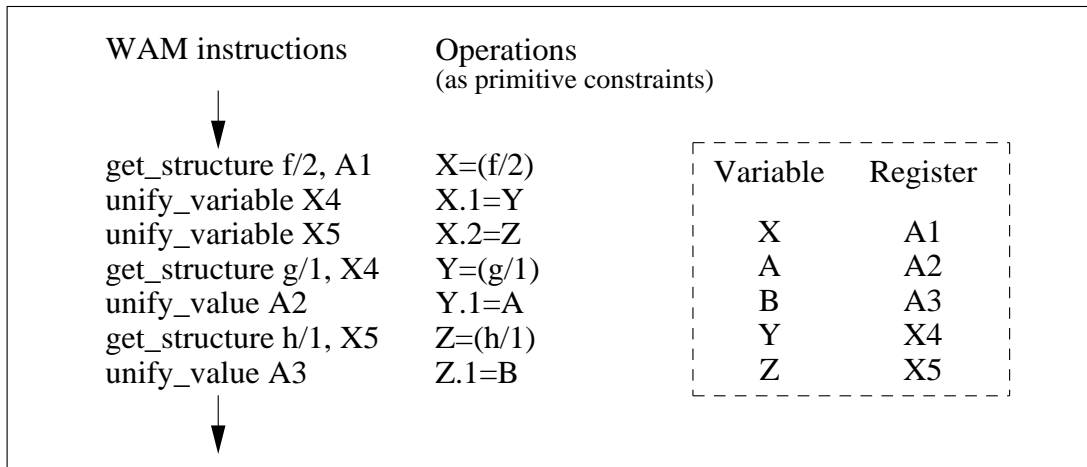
WAM instructions

Operations
(as primitive constraints)

| WAM instructions | Operations |
|---|---|
| get_structure f/2, A1 | X=(f/2) |
| unify_variable X4 | X.1=Y |
| unify_variable X5 | X.2=Z |
| get_structure g/1, X4 | Y=(g/1) |
| unify_value A2 | Y.1=A |
| get_structure h/1, X5 | Z=(h/1) |
| unify_value A3 | Z.1=B |

| Variable | Register |
|---|---|
| X | A1 |
| A | A2 |
| B | A3 |
| Y | X4 |
| Z | X5 |